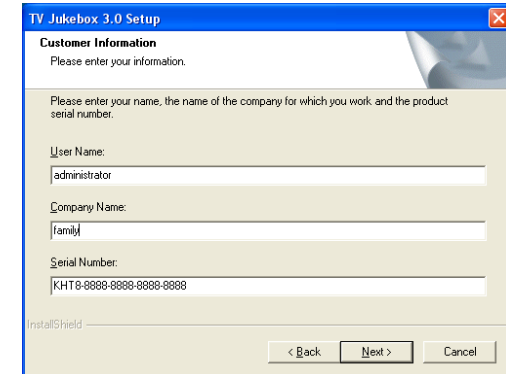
TV Jukebox 3.0 Setup

Customer Information
Please enter your information.

Please enter your name, the name of the company for which you work and the product serial number.

User Name:
administrator

Company Name:
family

Serial Number:
KHT8-8888-8888-8888-8888

InstallShield

< Back Next > Cancel